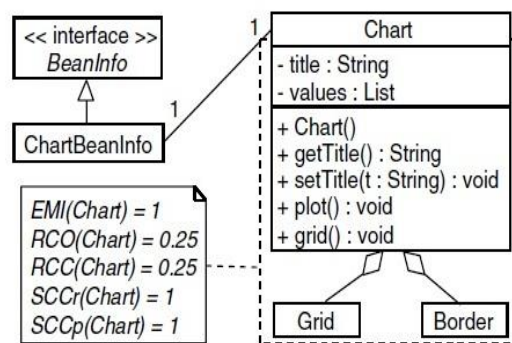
<< interface >>
BeanInfo

ChartBeanInfo

1

1

Chart

- title : String
- values : List

+ Chart()
+ getTitle() : String
+ setTitle(t : String) : void
+ plot() : void
+ grid() : void

EMI(Chart) = 1
RCO(Chart) = 0.25
RCC(Chart) = 0.25
SCCr(Chart) = 1
SCCp(Chart) = 1

Grid

Border